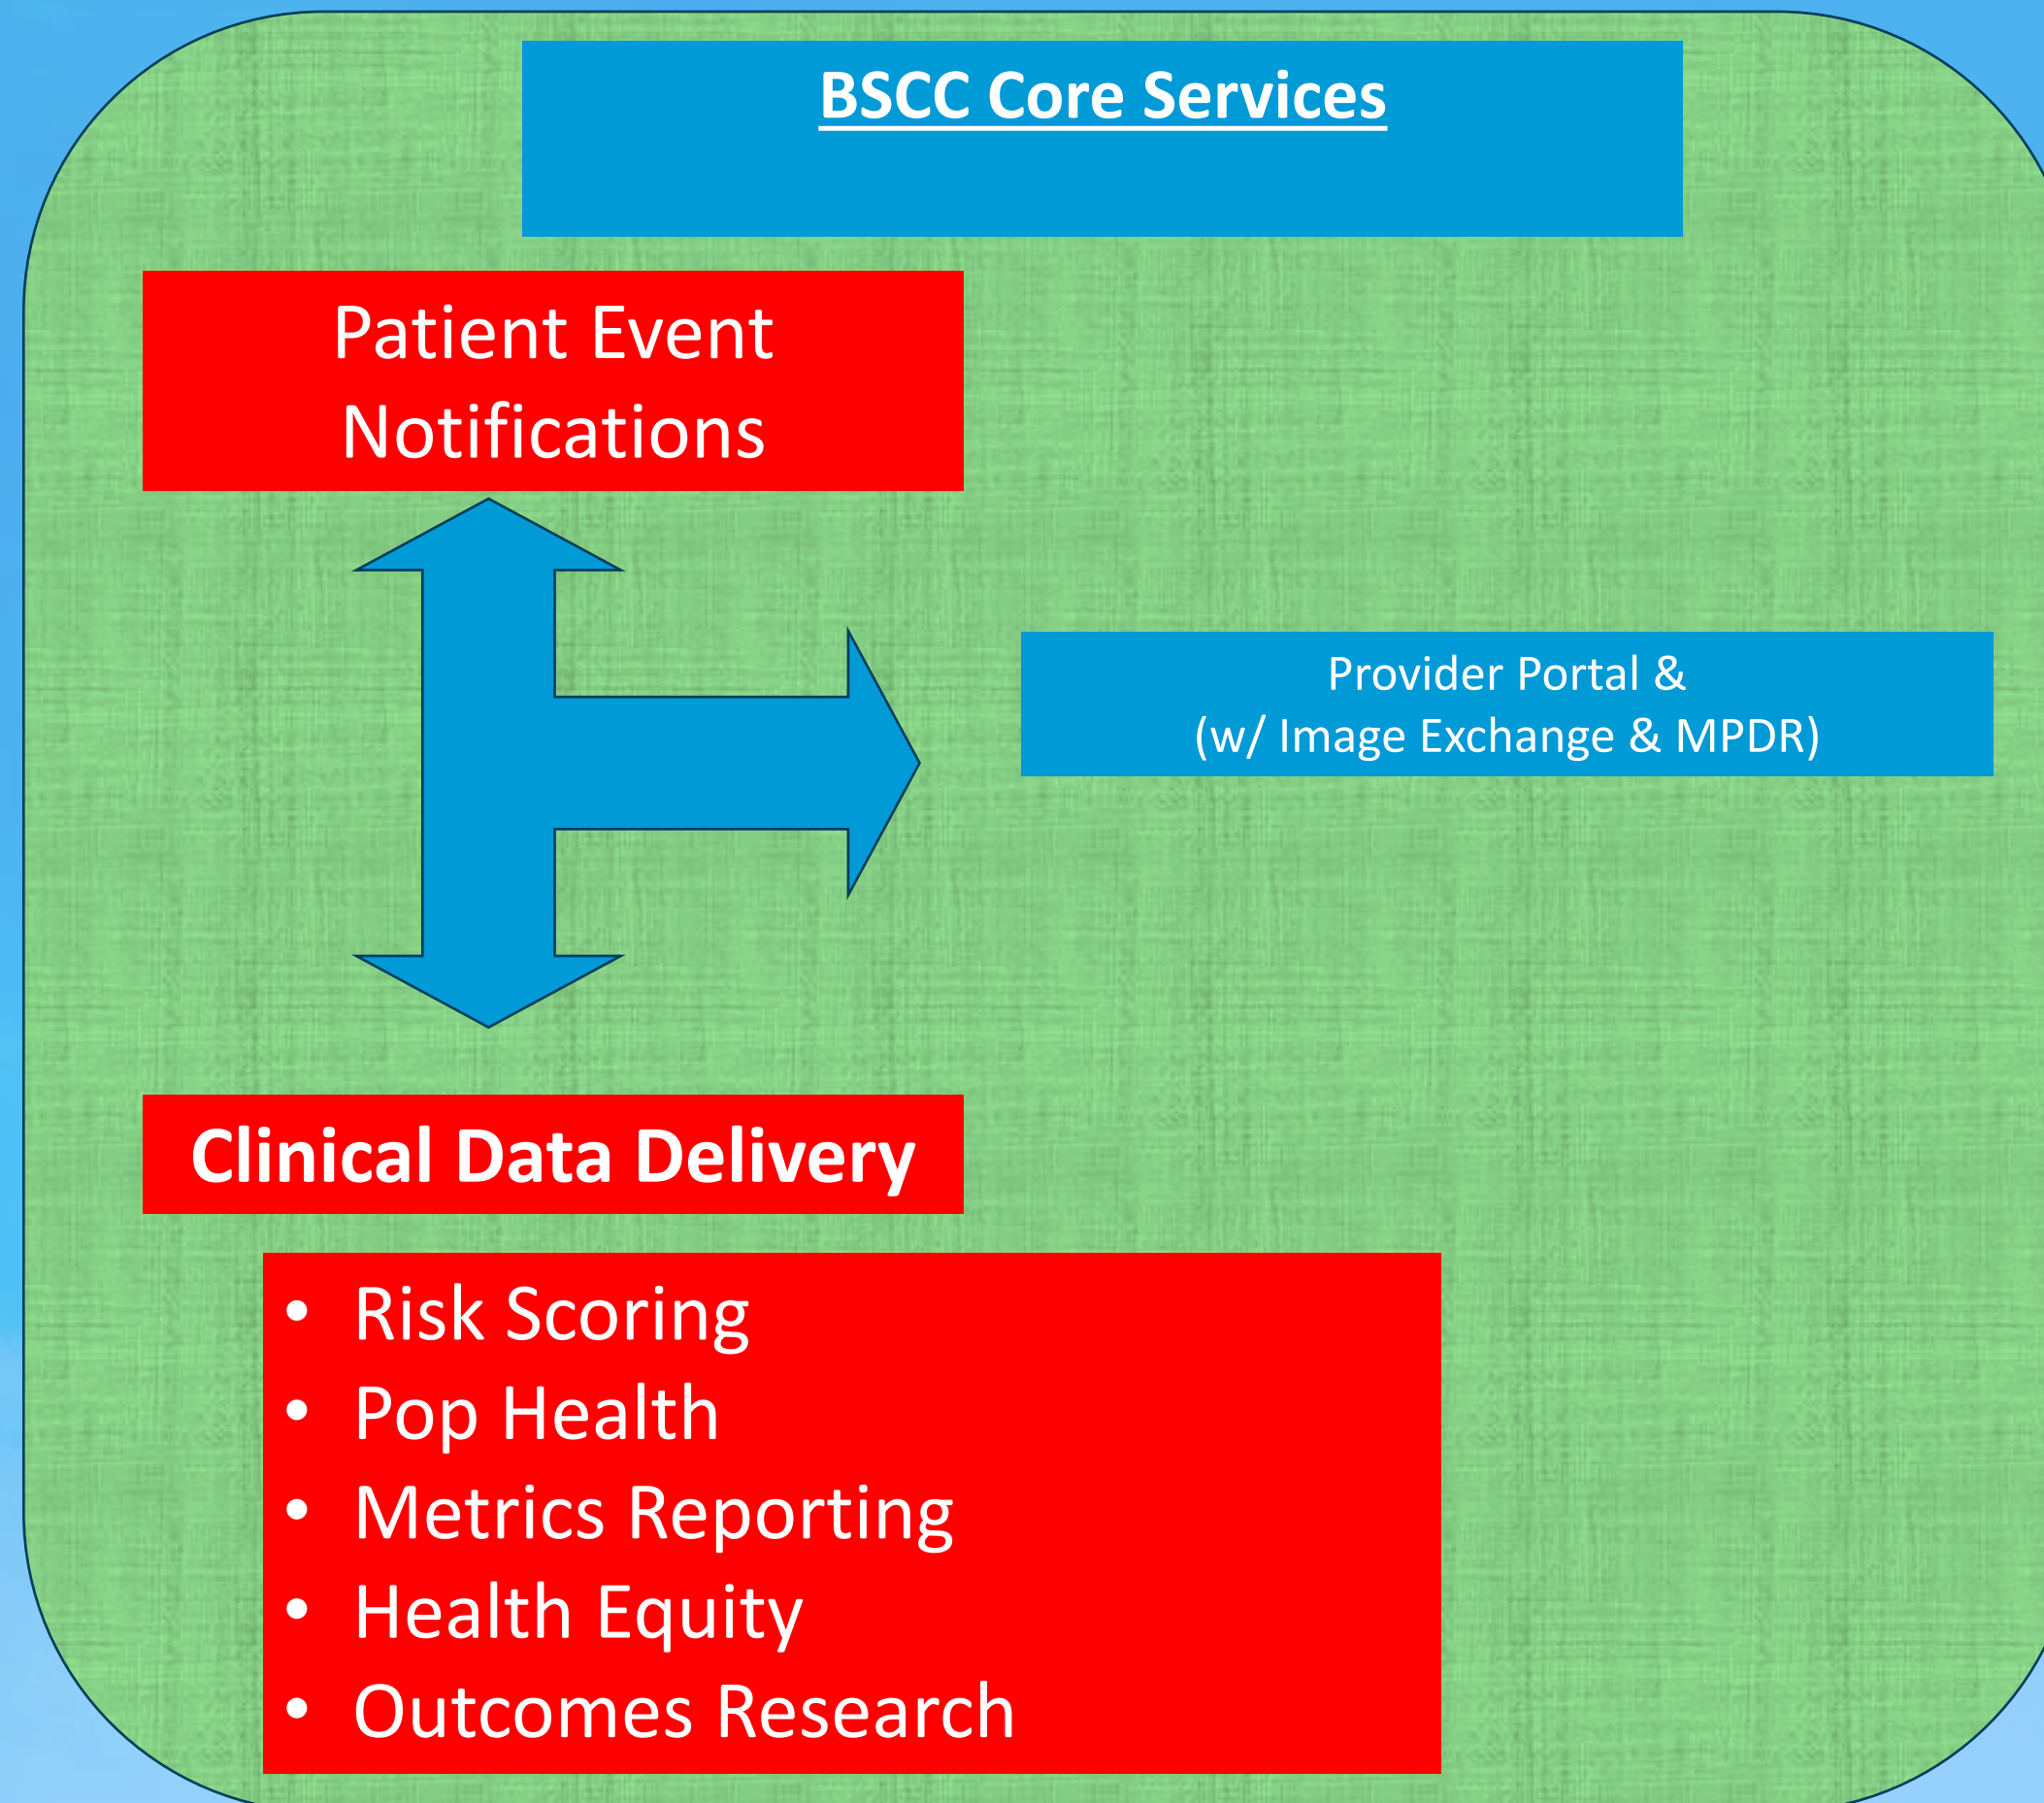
BSCC Core Services

Patient Event Notifications

Provider Portal &
(w/ Image Exchange & MPDR)

Clinical Data Delivery

- Risk Scoring
- Pop Health
- Metrics Reporting
- Health Equity
- Outcomes Research